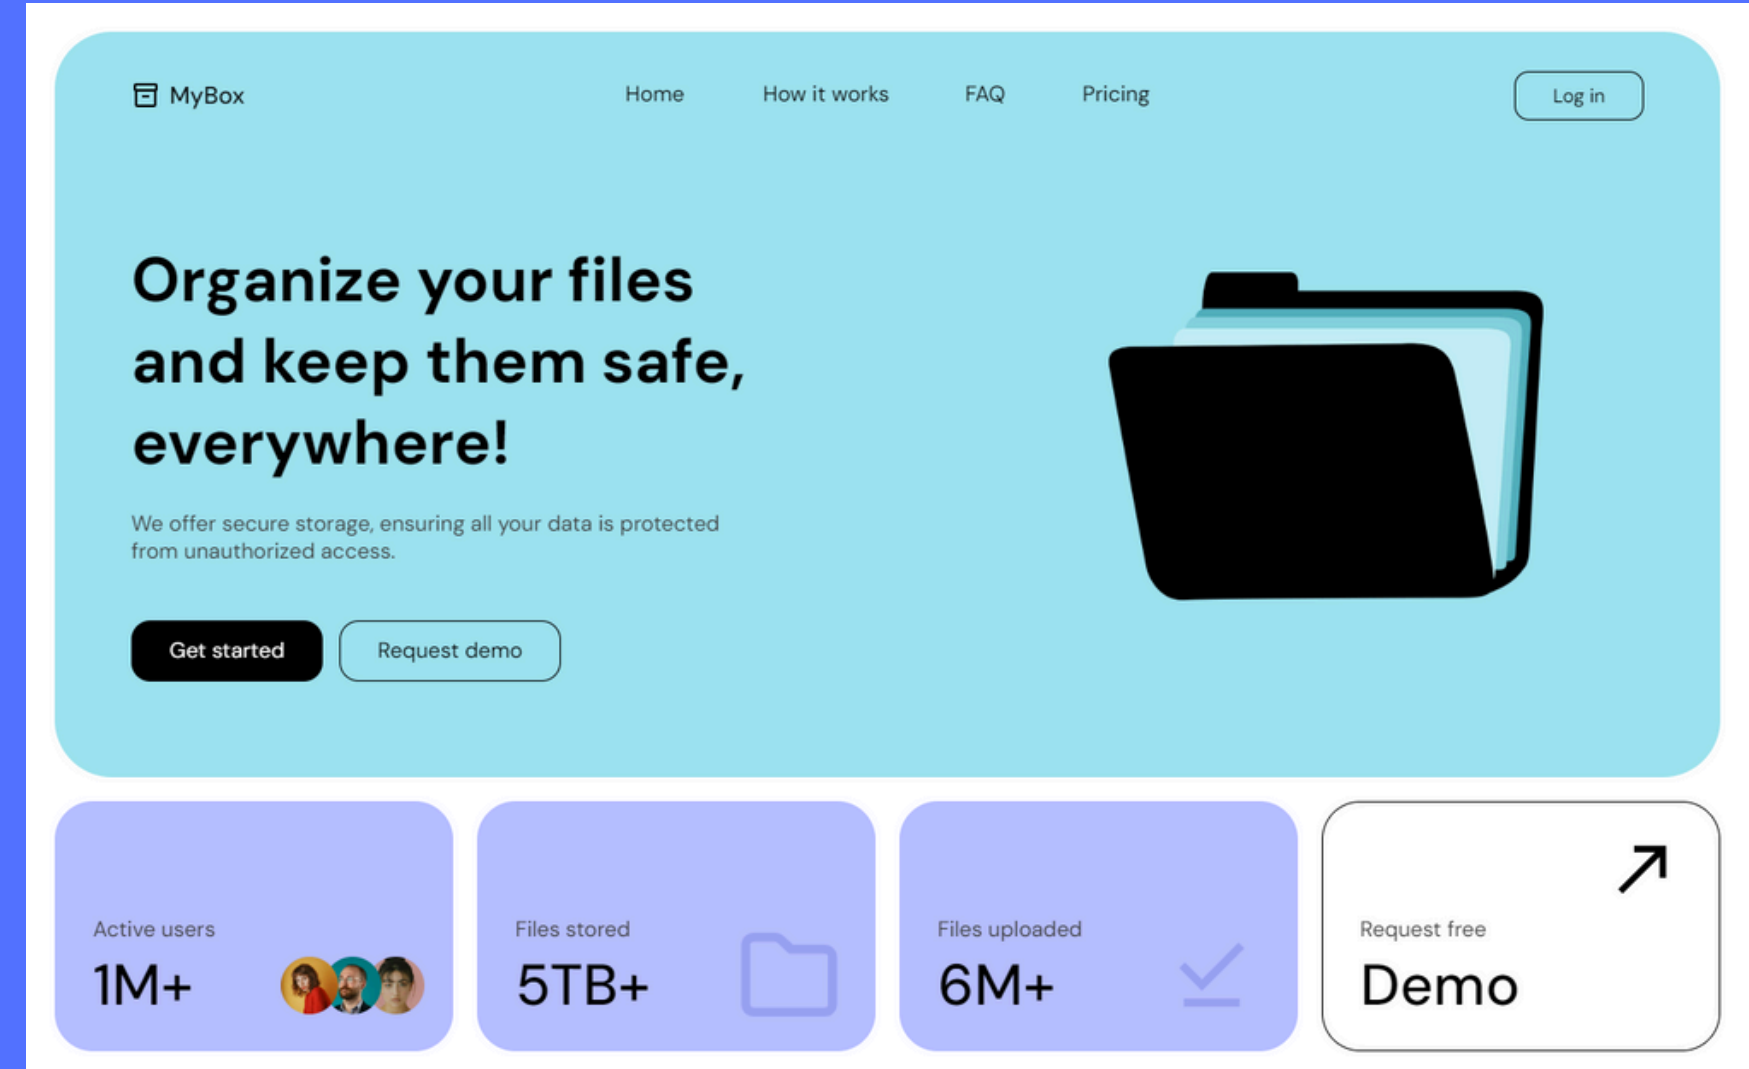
MyBox

Home How it works FAQ Pricing

Log in

Organize your files and keep them safe, everywhere!

We offer secure storage, ensuring all your data is protected from unauthorized access.

Get started Request demo

Active users
1M+

Files stored
5TB+

Files uploaded
6M+

Request free
Demo